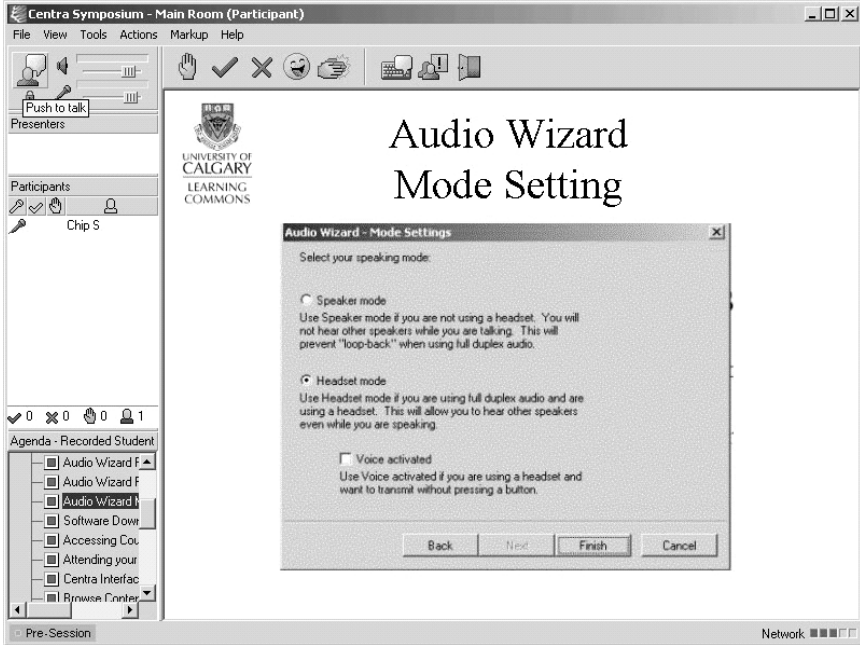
Centra Symposium - Main Room (Participant)

File View Tools Actions Markup Help

Push to talk

Presenters

Participants

Chip S

0 0 0 1

Agenda - Recorded Student

Audio Wizard F

Audio Wizard F

Audio Wizard M

Software Dowr

Accessing Cou

Attending your

Centra Interfac

Browse Conter

UNIVERSITY OF CALGARY LEARNING COMMONS

Audio Wizard Mode Setting

Audio Wizard - Mode Settings

Select your speaking mode:

Speaker mode
Use Speaker mode if you are not using a headset. You will not hear other speakers while you are talking. This will prevent "loop-back" when using full duplex audio.

Headset mode
Use Headset mode if you are using full duplex audio and are using a headset. This will allow you to hear other speakers even while you are speaking.

Voice activated
Use Voice activated if you are using a headset and want to transmit without pressing a button.

Back Next Finish Cancel

Pre-Session

Network